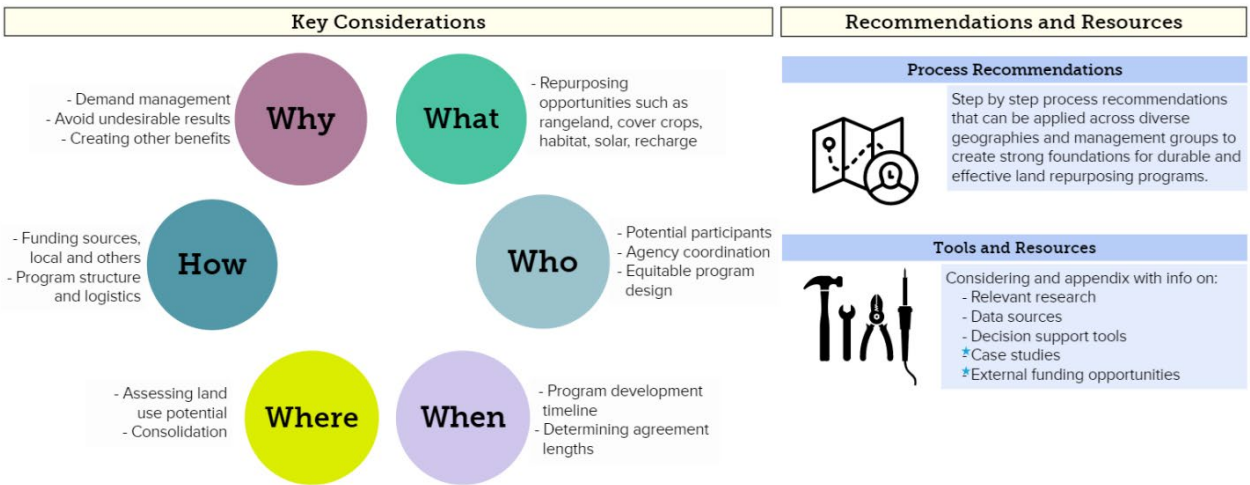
Key Considerations

- Demand management
- Avoid undesirable results
- Creating other benefits

Why

What

- Repurposing opportunities such as rangeland, cover crops, habitat, solar, recharge

- Funding sources, local and others
- Program structure and logistics

How

Who

- Potential participants
- Agency coordination
- Equitable program design

- Assessing land use potential
- Consolidation

Where

When

- Program development timeline
- Determining agreement lengths

Recommendations and Resources

Process Recommendations

Step by step process recommendations that can be applied across diverse geographies and management groups to create strong foundations for durable and effective land repurposing programs.

Tools and Resources

Considering and appendix with info on:
- Relevant research
- Data sources
- Decision support tools
*Case studies
*External funding opportunities